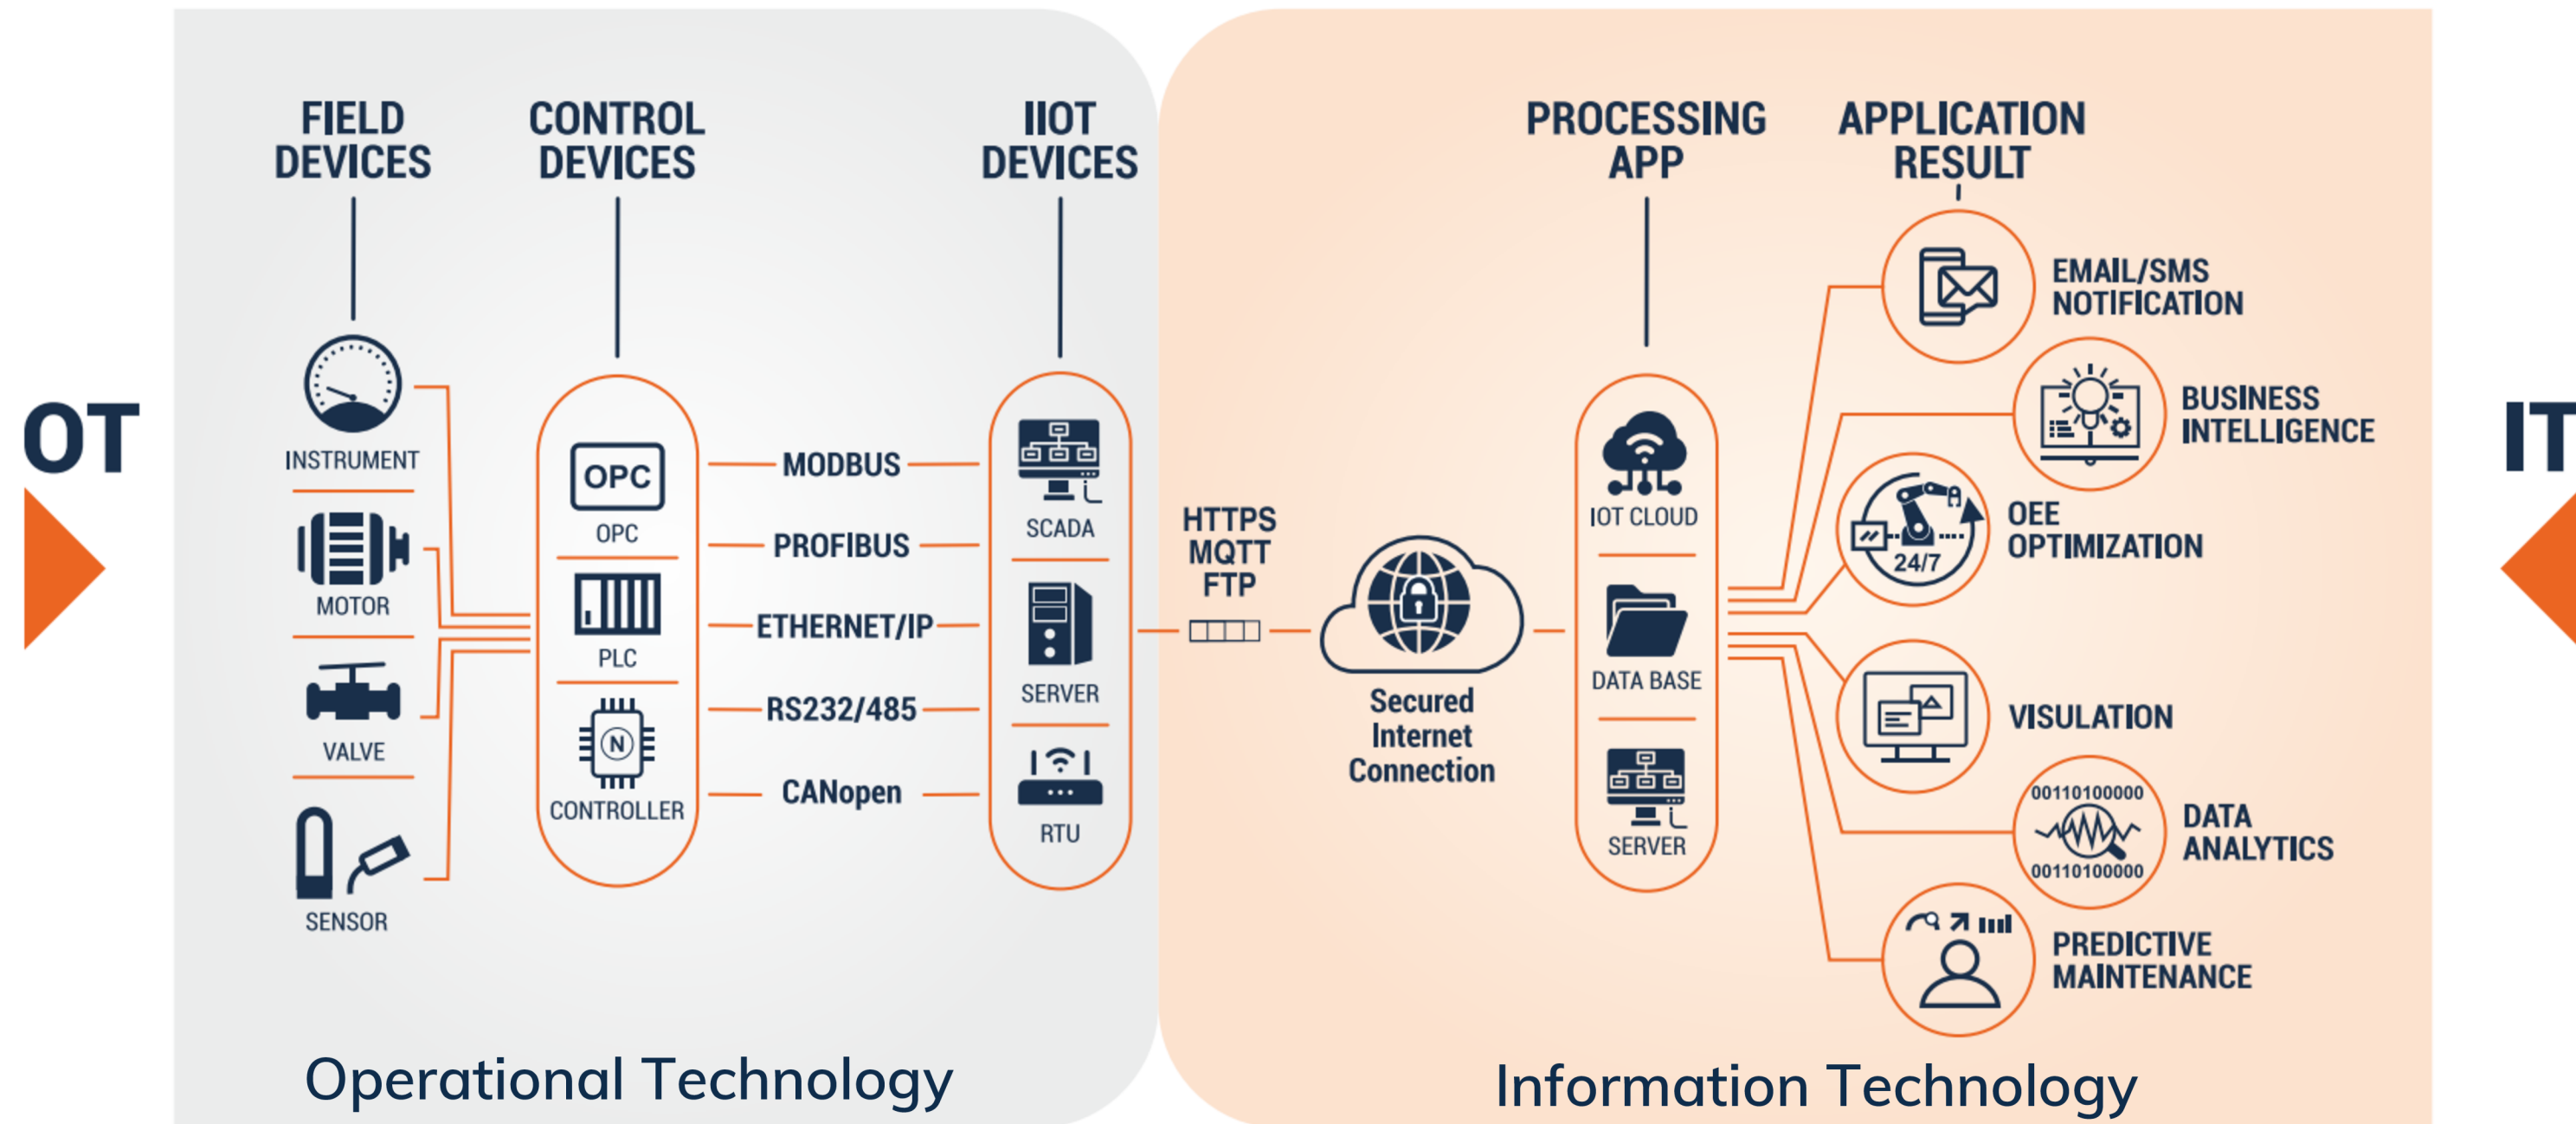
OT

FIELD DEVICES

INSTRUMENT

MOTOR

VALVE

SENSOR

CONTROL DEVICES

OPC

OPC

PLC

N

CONTROLLER

MODBUS

PROFIBUS

ETHERNET/IP

RS232/485

CANopen

IIOT DEVICES

SCADA

SERVER

RTU

HTTPS
MQTT
FTP

Secured Internet Connection

PROCESSING APP

IOT CLOUD

DATA BASE

SERVER

APPLICATION RESULT

EMAIL/SMS NOTIFICATION

BUSINESS INTELLIGENCE

24/7

OEE OPTIMIZATION

VISULATION

00110100000
00110100000

DATA ANALYTICS

PREDICTIVE MAINTENANCE

IT

Operational Technology

Information Technology